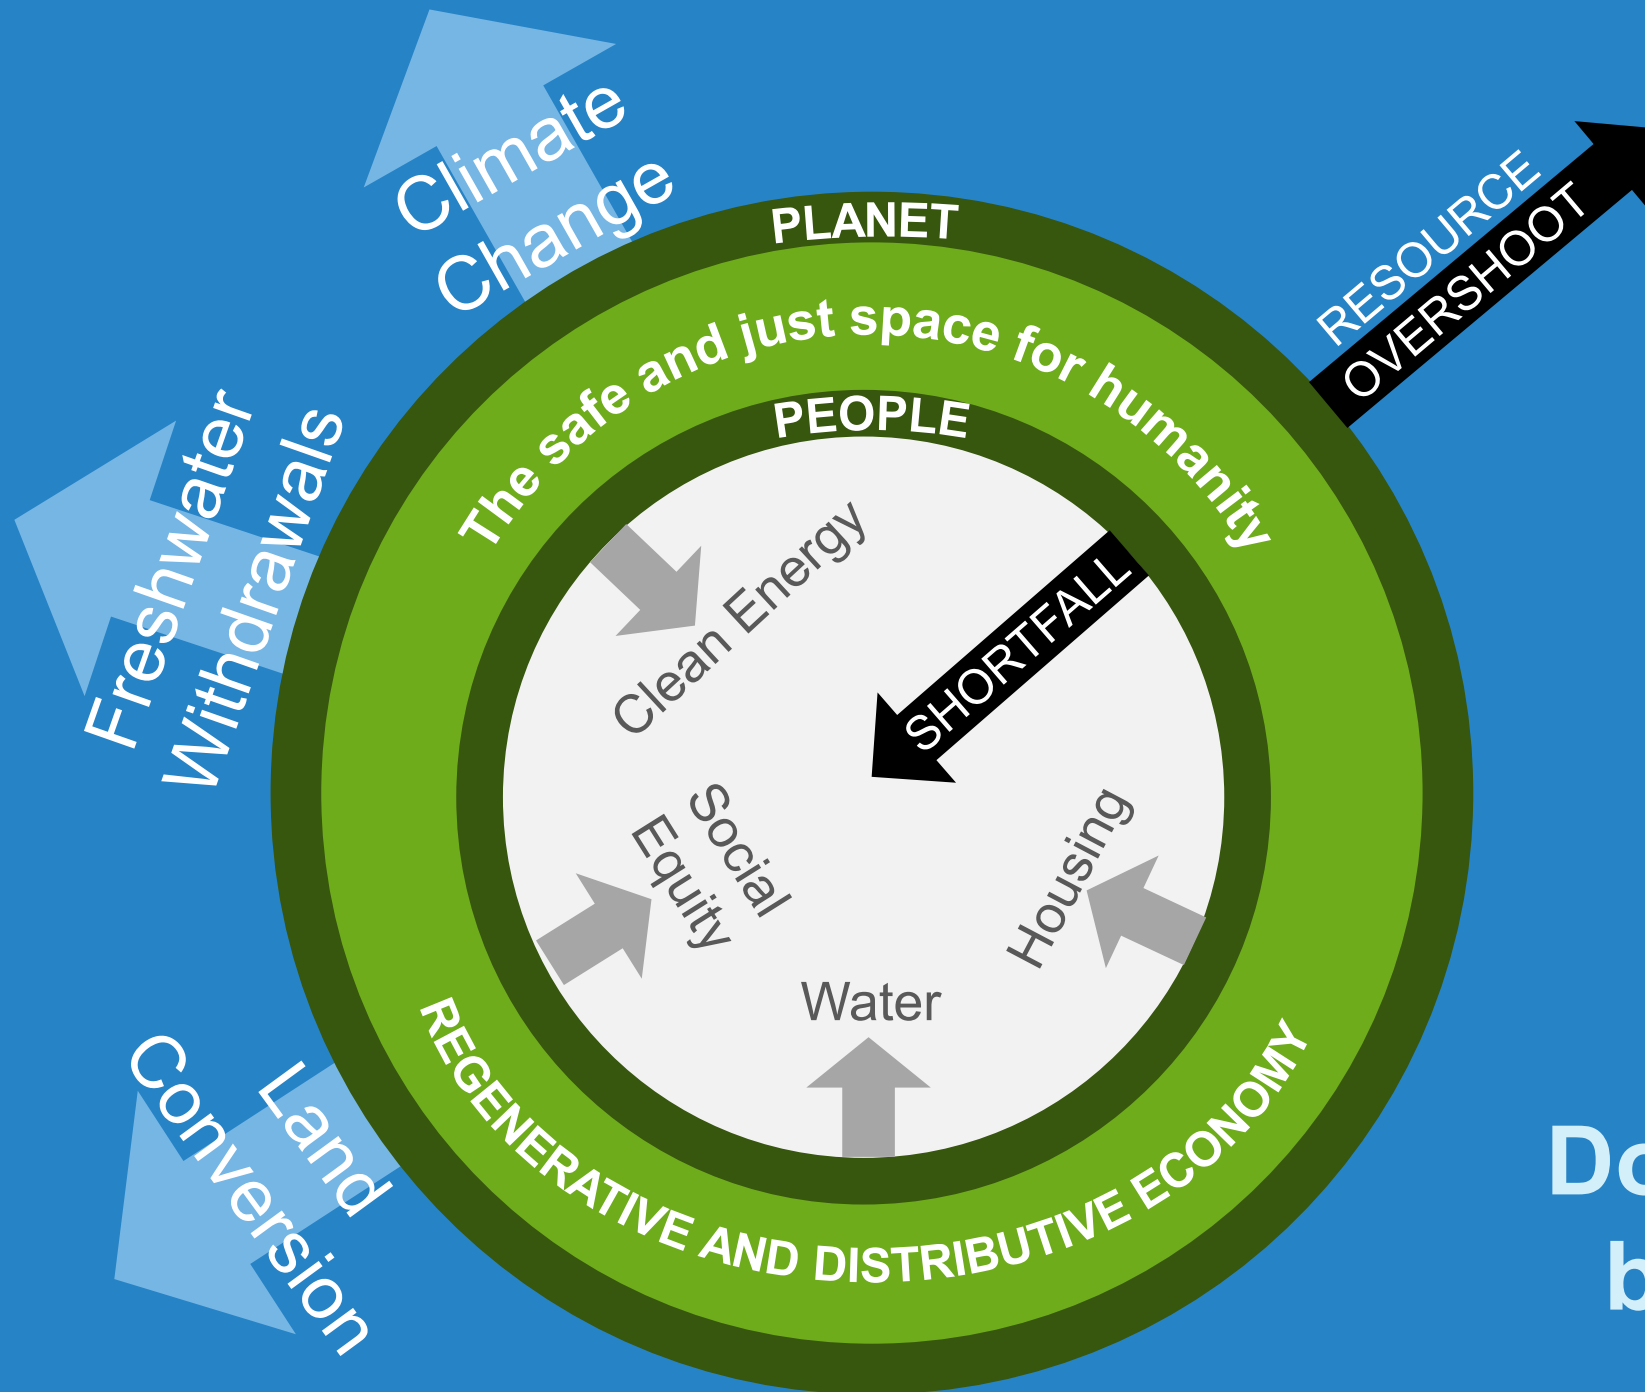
Climate Change

PLANET

RESOURCE OVERSHOOT

The safe and just space for humanity

Freshwater Withdrawals

PEOPLE

Clean Energy

SHORTFALL

Social Equity

Housing

Water

Land Conversion

REGENERATIVE AND DISTRIBUTIVE ECONOMY

Do

b